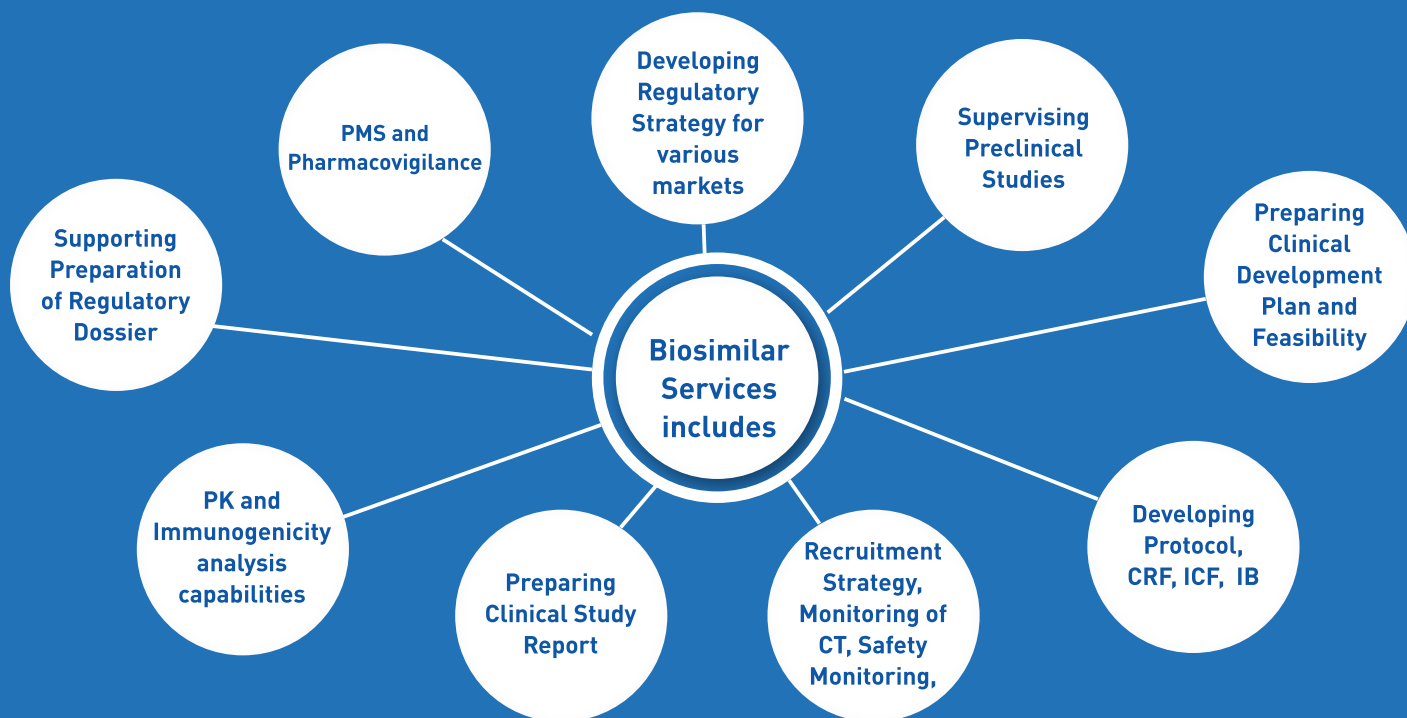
Biosimilar Services includes

Developing Regulatory Strategy for various markets

Supervising Preclinical Studies

Preparing Clinical Development Plan and Feasibility

Developing Protocol, CRF, ICF, IB

Recruitment Strategy, Monitoring of CT, Safety Monitoring,

Preparing Clinical Study Report

PK and Immunogenicity analysis capabilities

Supporting Preparation of Regulatory Dossier

PMS and Pharmacovigilance